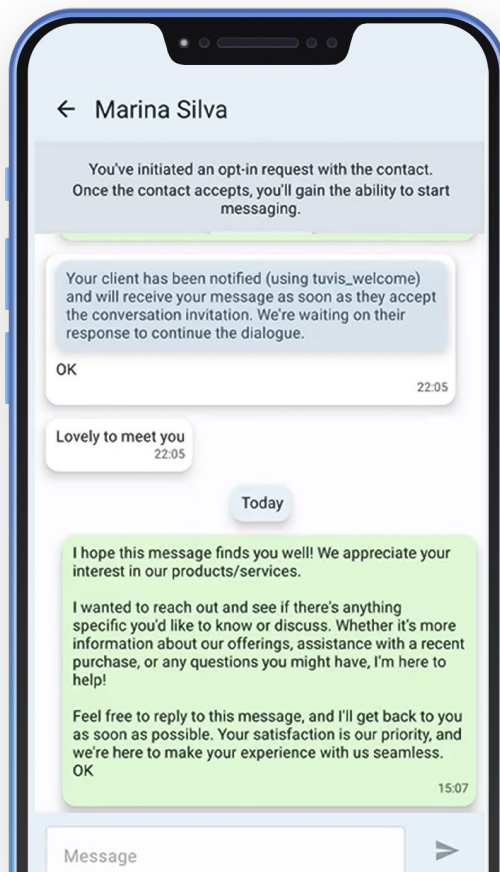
← Marina Silva

You've initiated an opt-in request with the contact. Once the contact accepts, you'll gain the ability to start messaging.

Your client has been notified (using tuvis_welcome) and will receive your message as soon as they accept the conversation invitation. We're waiting on their response to continue the dialogue.

OK

22:05

Lovely to meet you

22:05

Today

I hope this message finds you well! We appreciate your interest in our products/services.

I wanted to reach out and see if there's anything specific you'd like to know or discuss. Whether it's more information about our offerings, assistance with a recent purchase, or any questions you might have, I'm here to help!

Feel free to reply to this message, and I'll get back to you as soon as possible. Your satisfaction is our priority, and we're here to make your experience with us seamless.
OK

15:07

Message